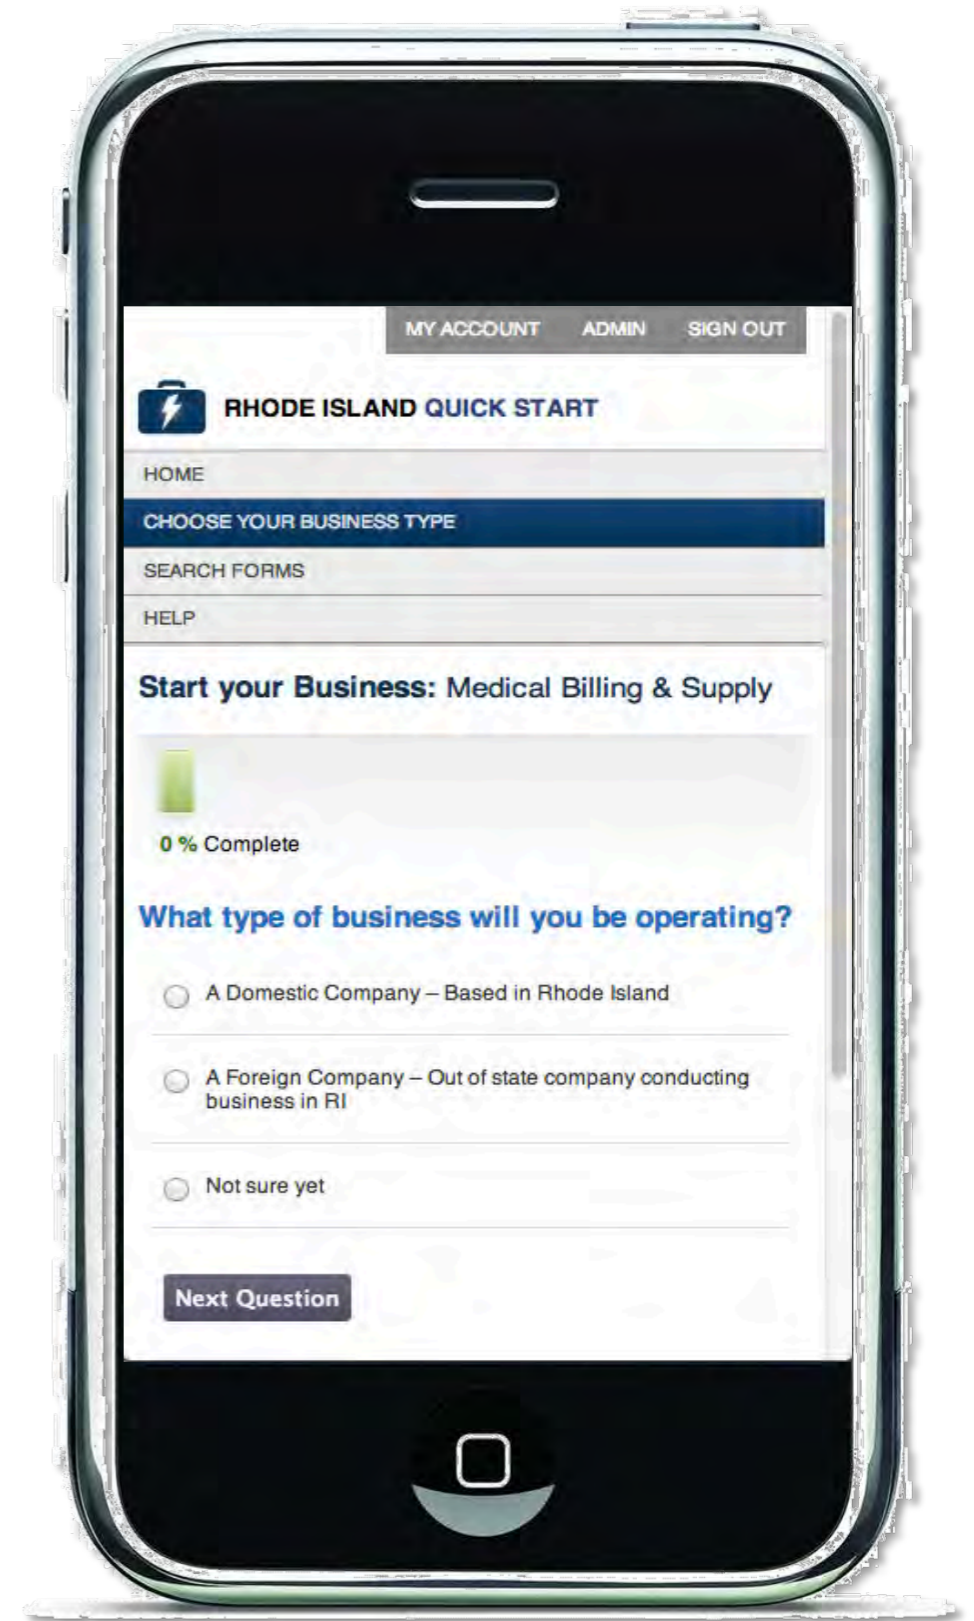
MY ACCOUNT ADMIN SIGN OUT

RHODE ISLAND QUICK START

HOME

CHOOSE YOUR BUSINESS TYPE

SEARCH FORMS

HELP

Start your Business: Medical Billing & Supply

0 % Complete

What type of business will you be operating?

A Domestic Company – Based in Rhode Island

A Foreign Company – Out of state company conducting business in RI

Not sure yet

Next Question